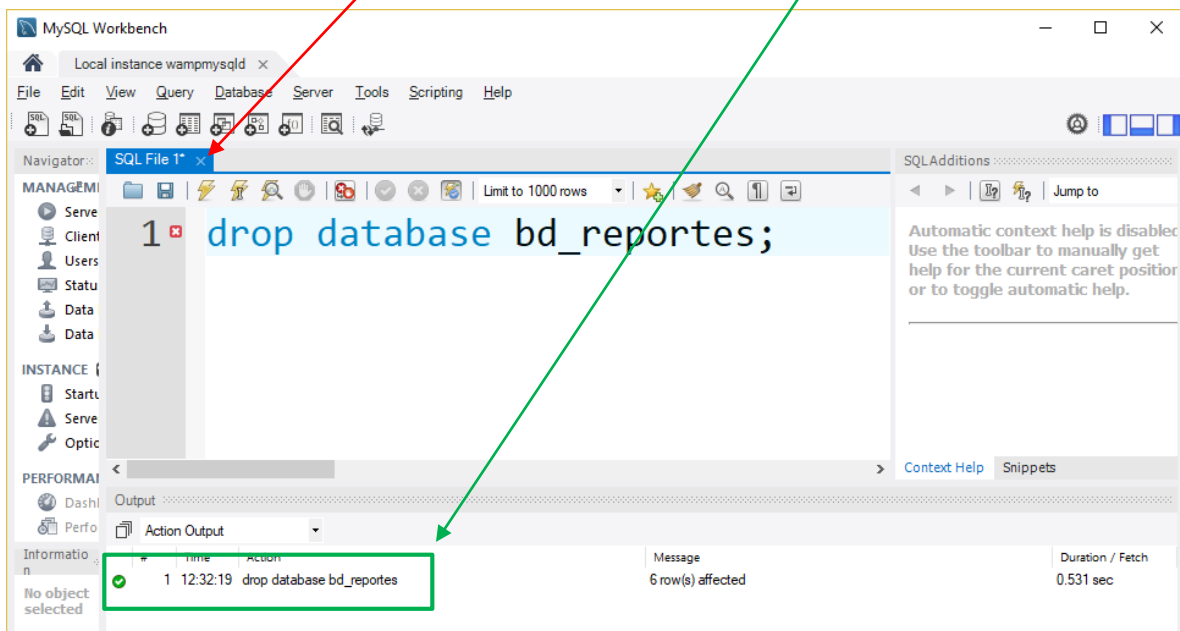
MySQL Workbench

Local instance wampmysqld ×

File Edit View Query Database Server Tools Scripting Help

Navigator

MANAGEMI

Serve

Client

Users

Statu

Data

Data

INSTANCE

Startu

Serve

Optic

PERFORMAI

Dashl

Perfo

Informatio n

No object selected

SQL File 1* ×

Limit to 1000 rows

1 drop database bd_reportes;

SQLAdditions

Jump to

Automatic context help is disablec Use the toolbar to manually get help for the current caret position or to toggle automatic help.

Context Help Snippets

Output

Action Output

| # | Time | Action | Message | Duration / Fetch |
|---|---|---|---|---|
| 1 | 12:32:19 | drop database bd_reportes | 6 row(s) affected | 0.531 sec |